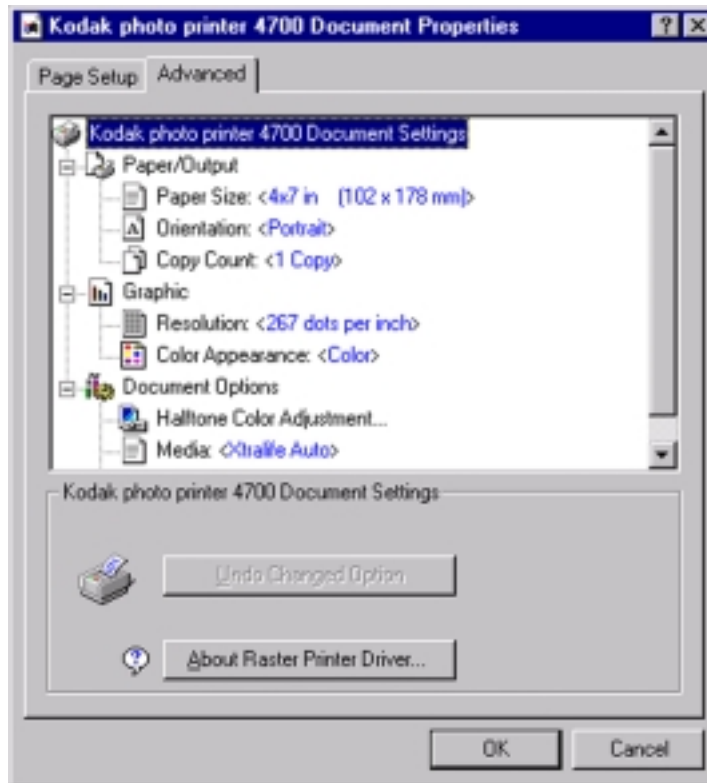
Kodak photo printer 4700 Document Properties

?

Page Setup

Advanced

Kodak photo printer 4700 Document Settings

Paper/Output

Paper Size: <4x7 in (102 x 178 mm)>

Orientation: <Portrait>

Copy Count: <1 Copy>

Graphic

Resolution: <267 dots per inch>

Color Appearance: <Color>

Document Options

Halftone Color Adjustment...

Media: <Xtralife Auto>

Kodak photo printer 4700 Document Settings

Undo Changed Option

About Raster Printer Driver...

OK

Cancel